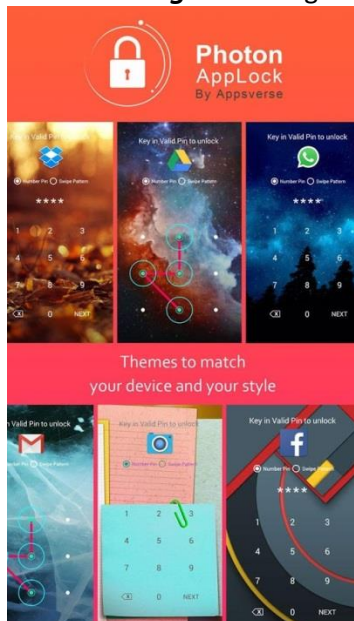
Photon
AppLock
By Appsverse

in Valid Pin
Number Pin Swipe Pattern
****
1 2 3
4 5 6
7 8 9
0 NEXT

Key in Valid Pin to unlock
Number Pin Swipe Pattern

Key in Valid Pin to unlock
Number Pin Swipe Pattern
****
1 2 3
4 5 6
7 8 9
0 NEXT

Themes to match
your device and your style

Valid Pin to unlock
Number Pin Swipe Pattern

Key in Valid Pin to unlock
Number Pin Swipe Pattern
1 2 3
4 5 6
7 8 9
0 NEXT

Key in Valid Pin to unlock
Number Pin Swipe Pattern
****
1 2 3
4 5 6
7 8 9
0 NEXT